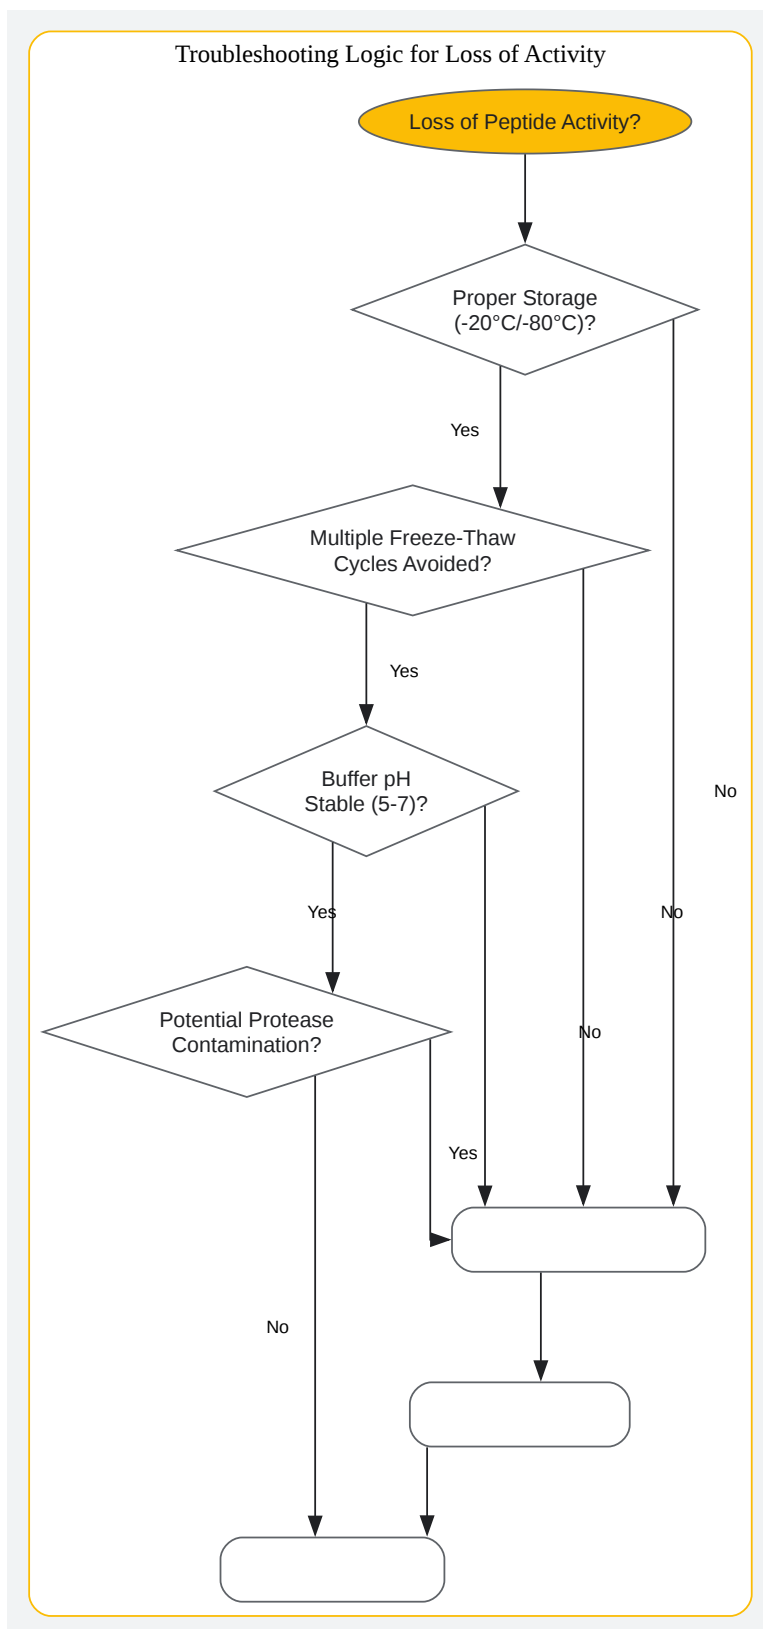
Troubleshooting Logic for Loss of Activity

Loss of Peptide Activity?

Proper Storage (-20°C/-80°C)?

Yes

Multiple Freeze-Thaw Cycles Avoided?

Yes

Buffer pH Stable (5-7)?

Yes

Potential Protease Contamination?

No

No

No

No

Yes

No